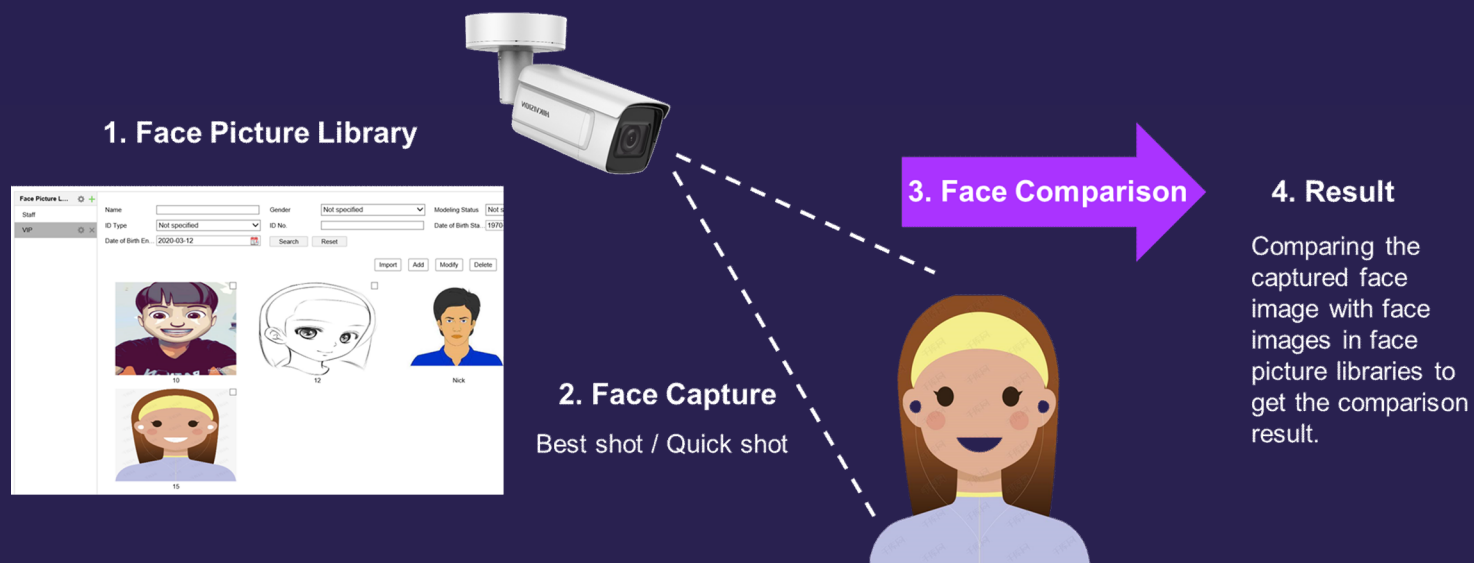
HIKVISION

1. Face Picture Library

Face Picture L...
Staff
VIP

Name
Gender Not specified
Modeling Status Not s
ID Type Not specified
ID No.
Date of Birth Sta... 1970
Date of Birth En... 2020-03-12
Search
Reset

Import
Add
Modify
Delete

10
12
Nick
15

2. Face Capture

Best shot / Quick shot

3. Face Comparison

4. Result

Comparing the captured face image with face images in face picture libraries to get the comparison result.